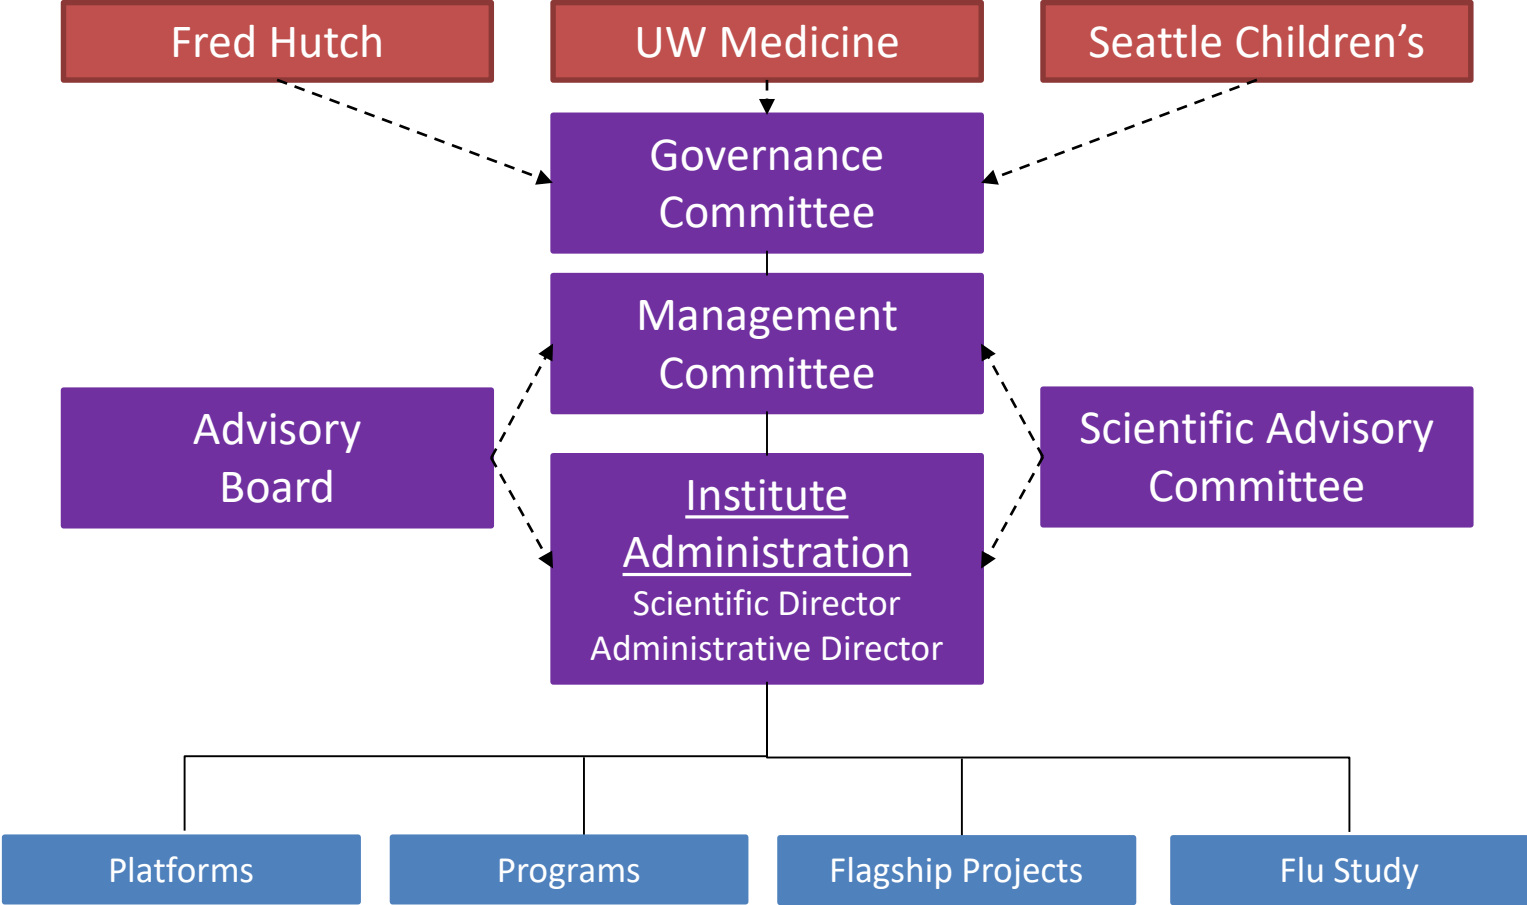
Fred Hutch

UW Medicine

Seattle Children’s

Governance Committee

Management Committee

Advisory Board

Scientific Advisory Committee

Institute Administration
Scientific Director
Administrative Director

Platforms

Programs

Flagship Projects

Flu Study